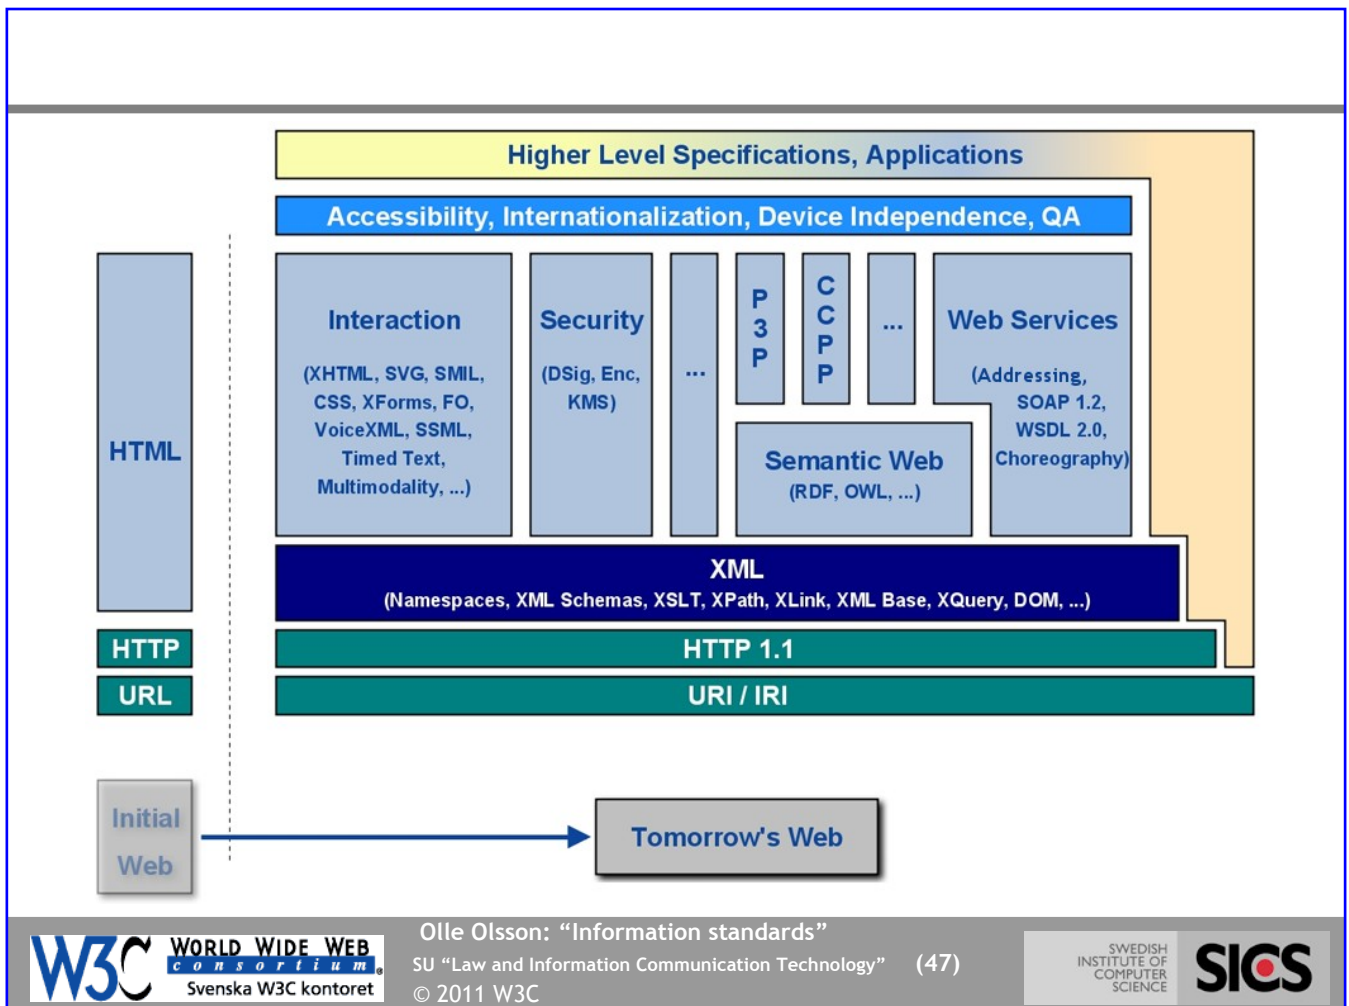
Higher Level Specifications, Applications

Accessibility, Internationalization, Device Independence, QA

HTML

Interaction

(XHTML, SVG, SMIL, CSS, XForms, FO, VoiceXML, SSML, Timed Text, Multimodality, ...)

Security

(DSig, Enc, KMS)

...

P
3
P

C
C
P
P

...

Web Services

(Addressing, SOAP 1.2, WSDL 2.0, Choreography)

Semantic Web

(RDF, OWL, ...)

XML

(Namespaces, XML Schemas, XSLT, XPath, XLink, XML Base, XQuery, DOM, ...)

HTTP

HTTP 1.1

URL

URI / IRI

Initial Web

Tomorrow's Web

W3C WORLD WIDE WEB consortium

Svenska W3C kontoret

Olle Olsson: "Information standards"

SU "Law and Information Communication Technology" (47)

© 2011 W3C

SWEDISH INSTITUTE OF COMPUTER SCIENCE

SICS